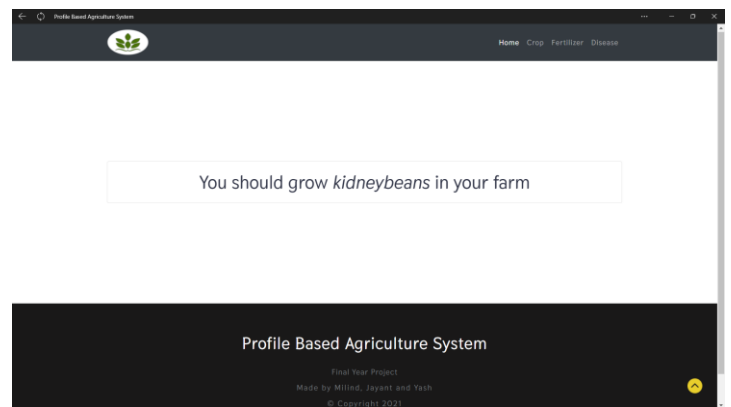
Profile Based Agriculture System

Home Crop Fertilizer Disease

You should grow *kidneybeans* in your farm

Profile Based Agriculture System

Final Year Project

Made by Milind, Jayant and Yash

© Copyright 2021